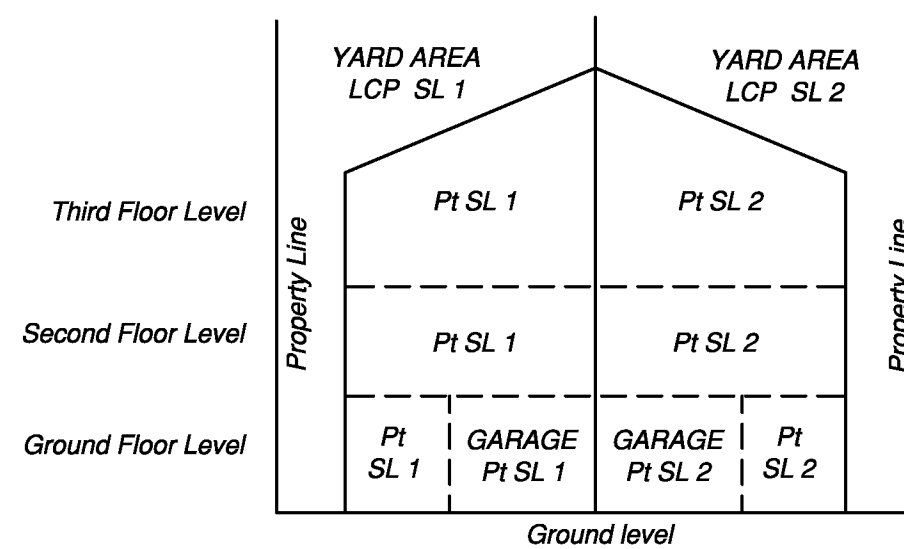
YARD AREA
LCP SL 1

YARD AREA
LCP SL 2

Third Floor Level

Second Floor Level

Ground Floor Level

Property Line

Pt SL 1

Pt SL 2

Pt SL 1

Pt SL 2

Pt
SL 1

GARAGE
Pt SL 1

GARAGE
Pt SL 2

Pt
SL 2

Property Line

Ground level